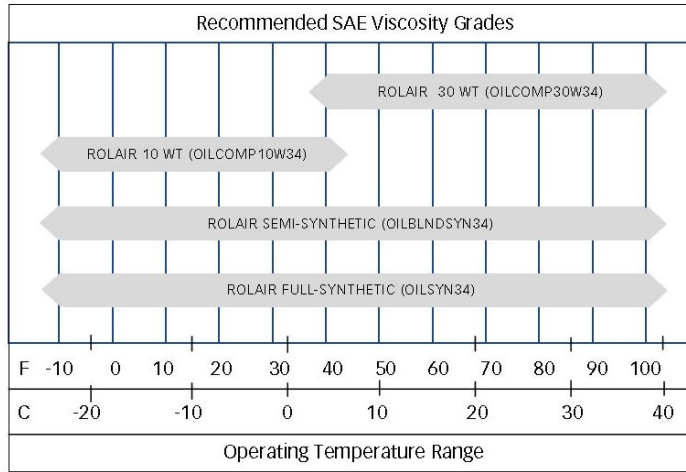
Recommended SAE Viscosity Grades

ROLAIR 30 WT (OILCOMP30W34)

ROLAIR 10 WT (OILCOMP10W34)

ROLAIR SEMI-SYNTHETIC (OILBLNDSYN34)

ROLAIR FULL-SYNTHETIC (OILSYN34)

F -10 0 10 20 30 40 50 60 70 80 90 100

C -20 -10 0 10 20 30 40

Operating Temperature Range